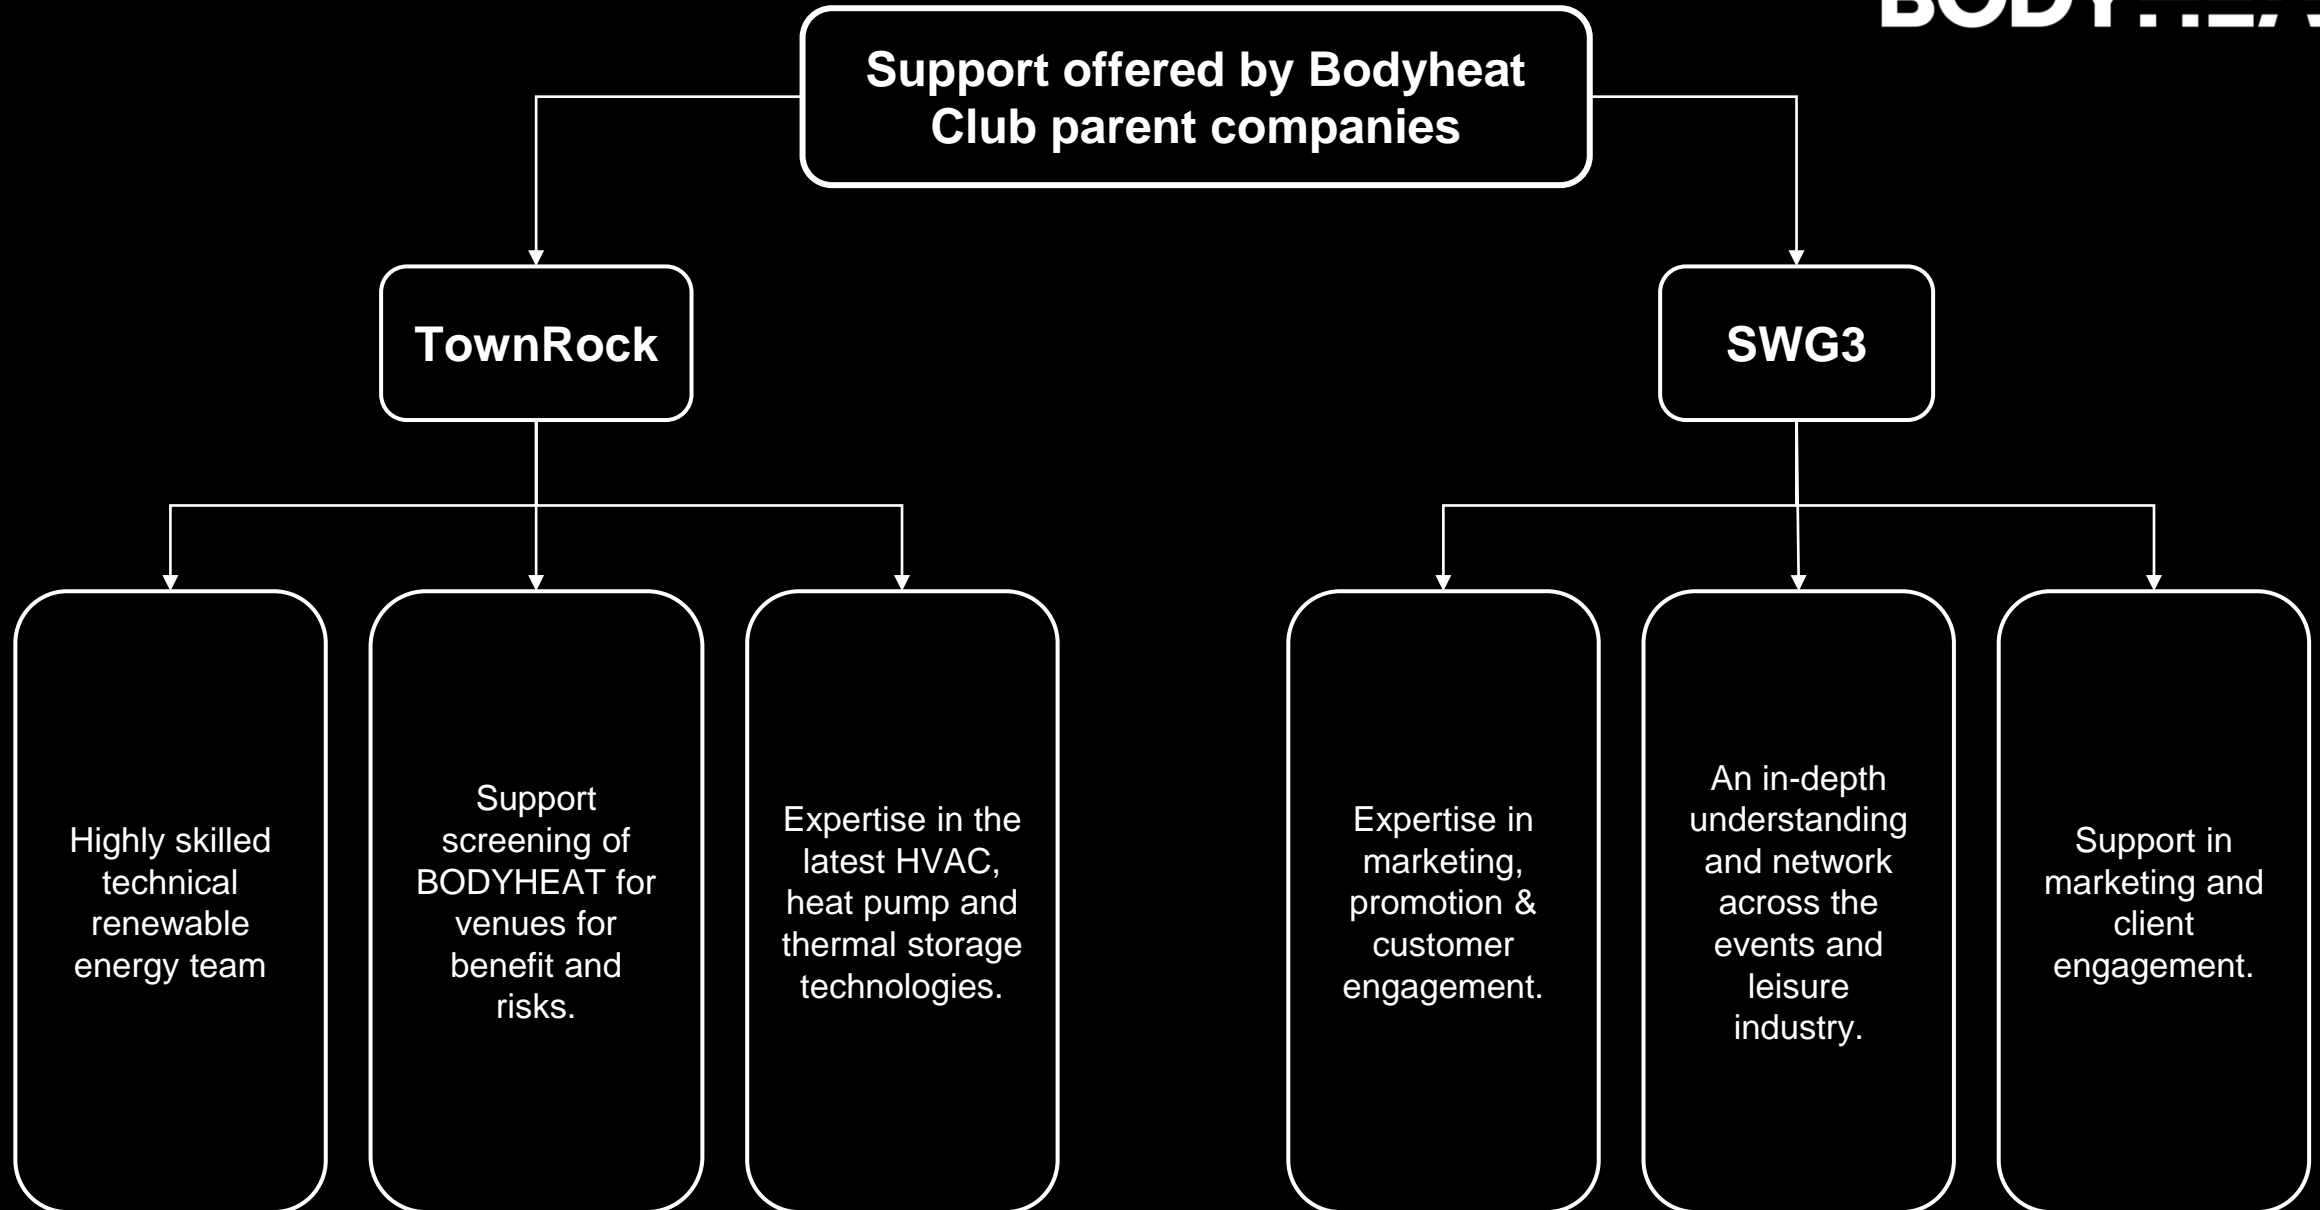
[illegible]

Support offered by Bodyheat Club parent companies

TownRock

SWG3

Highly skilled technical renewable energy team

Support screening of BODYHEAT for venues for benefit and risks.

Expertise in the latest HVAC, heat pump and thermal storage technologies.

Expertise in marketing, promotion & customer engagement.

An in-depth understanding and network across the events and leisure industry.

Support in marketing and client engagement.